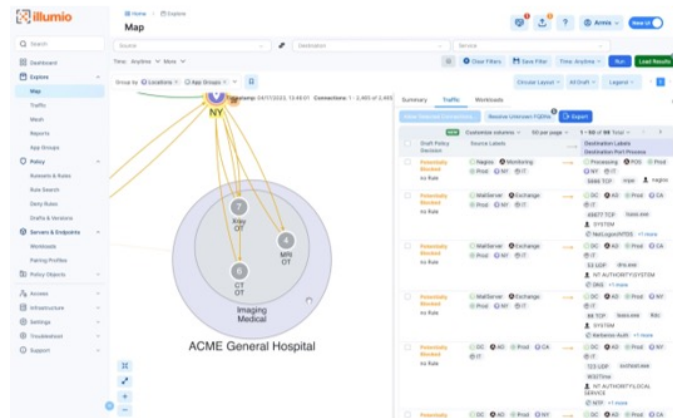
illumio

Home > Explore
Map

Annis
New UI

Search
Dashboard
Explore
Map
Traffic
Mesh
Reports
App Groups
Policy
Rulesets & Rules
Rule Search
Deny Rules
Drafts & Versions
Servers & Endpoints
Workloads
Pairing Profiles
Policy Objects
Access
Infrastructure
Settings
Troubleshoot
Support

Source
Destination
Service
Time: Anytime
More
Clear Filters
Save Filter
Time: Anytime
Run
Load Results

Group by Locations App Groups

Circular Layout
All Draft
Legend

Timestamp: 04/17/2023, 13:48:01 Connections: 1 - 2,465 of 2,465

NY
7 Xray OT
4 MRI OT
6 CT OT
Imaging Medical
ACME General Hospital

Summary
Traffic
Workloads

Allow Selected Connections
Resolve Unknown FQDNs
Export

Customize columns
50 per page
1 – 50 of 98 Total

Draft Policy Decision
Source Labels
Destination Labels
Destination Port Process

Potentially Blocked
no Rule
Nagios Monitoring Prod NY IT
Processing POS Prod NY IT
5666 TCP nrpe nagios

Potentially Blocked
no Rule
MailServer Exchange Prod NY IT
DC AD Prod CA IT
49677 TCP lsass.exe
SYSTEM
NetLogon(NTDS) +1 more

Potentially Blocked
no Rule
MailServer Exchange Prod NY IT
DC AD Prod CA IT
53 UDP dns.exe
NT AUTHORITY\SYSTEM
DNS +1 more

Potentially Blocked
no Rule
MailServer Exchange Prod NY IT
DC AD Prod NY IT
88 TCP lsass.exe Kdc
SYSTEM
Kerberos-Auth +1 more

Potentially Blocked
no Rule
DC AD Prod CA IT
DC AD Prod NY IT
123 UDP svchost.exe
W32Time
NT AUTHORITY\LOCAL SERVICE
NTP +1 more

Potentially
DC AD Prod NY
DC AD Prod CA